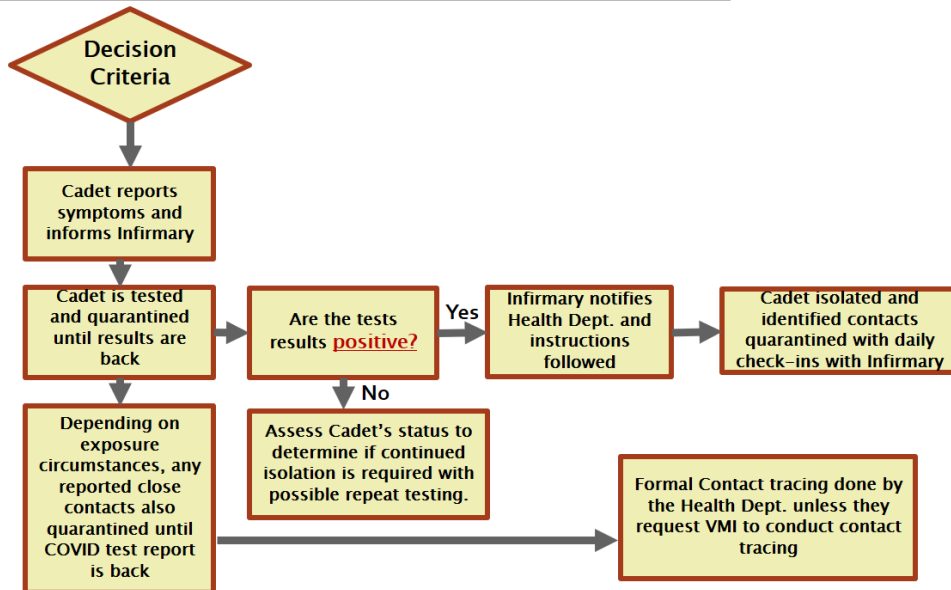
Decision Criteria

Cadet reports symptoms and informs Infirmary

Cadet is tested and quarantined until results are back

Are the tests results positive?

Yes

Infirmary notifies Health Dept. and instructions followed

Cadet isolated and identified contacts quarantined with daily check-ins with Infirmary

No

Assess Cadet's status to determine if continued isolation is required with possible repeat testing.

Depending on exposure circumstances, any reported close contacts also quarantined until COVID test report is back

Formal Contact tracing done by the Health Dept. unless they request VMI to conduct contact tracing